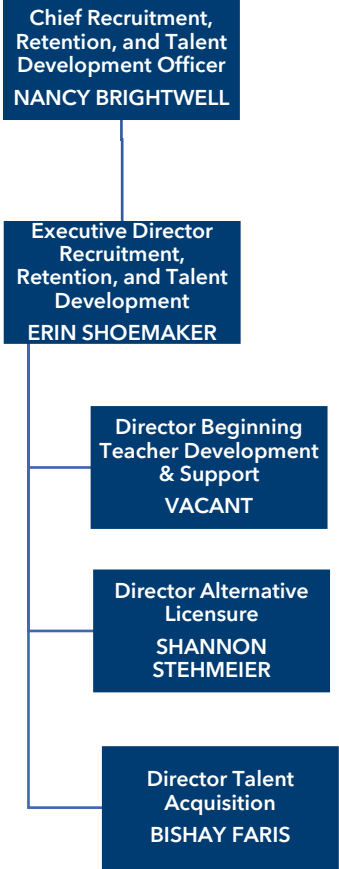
Chief Recruitment, Retention, and Talent Development Officer
NANCY BRIGHTWELL

Executive Director Recruitment, Retention, and Talent Development
ERIN SHOEMAKER

Director Beginning Teacher Development & Support
VACANT

Director Alternative Licensure
SHANNON STEHMEIER

Director Talent Acquisition
BISHAY FARIS